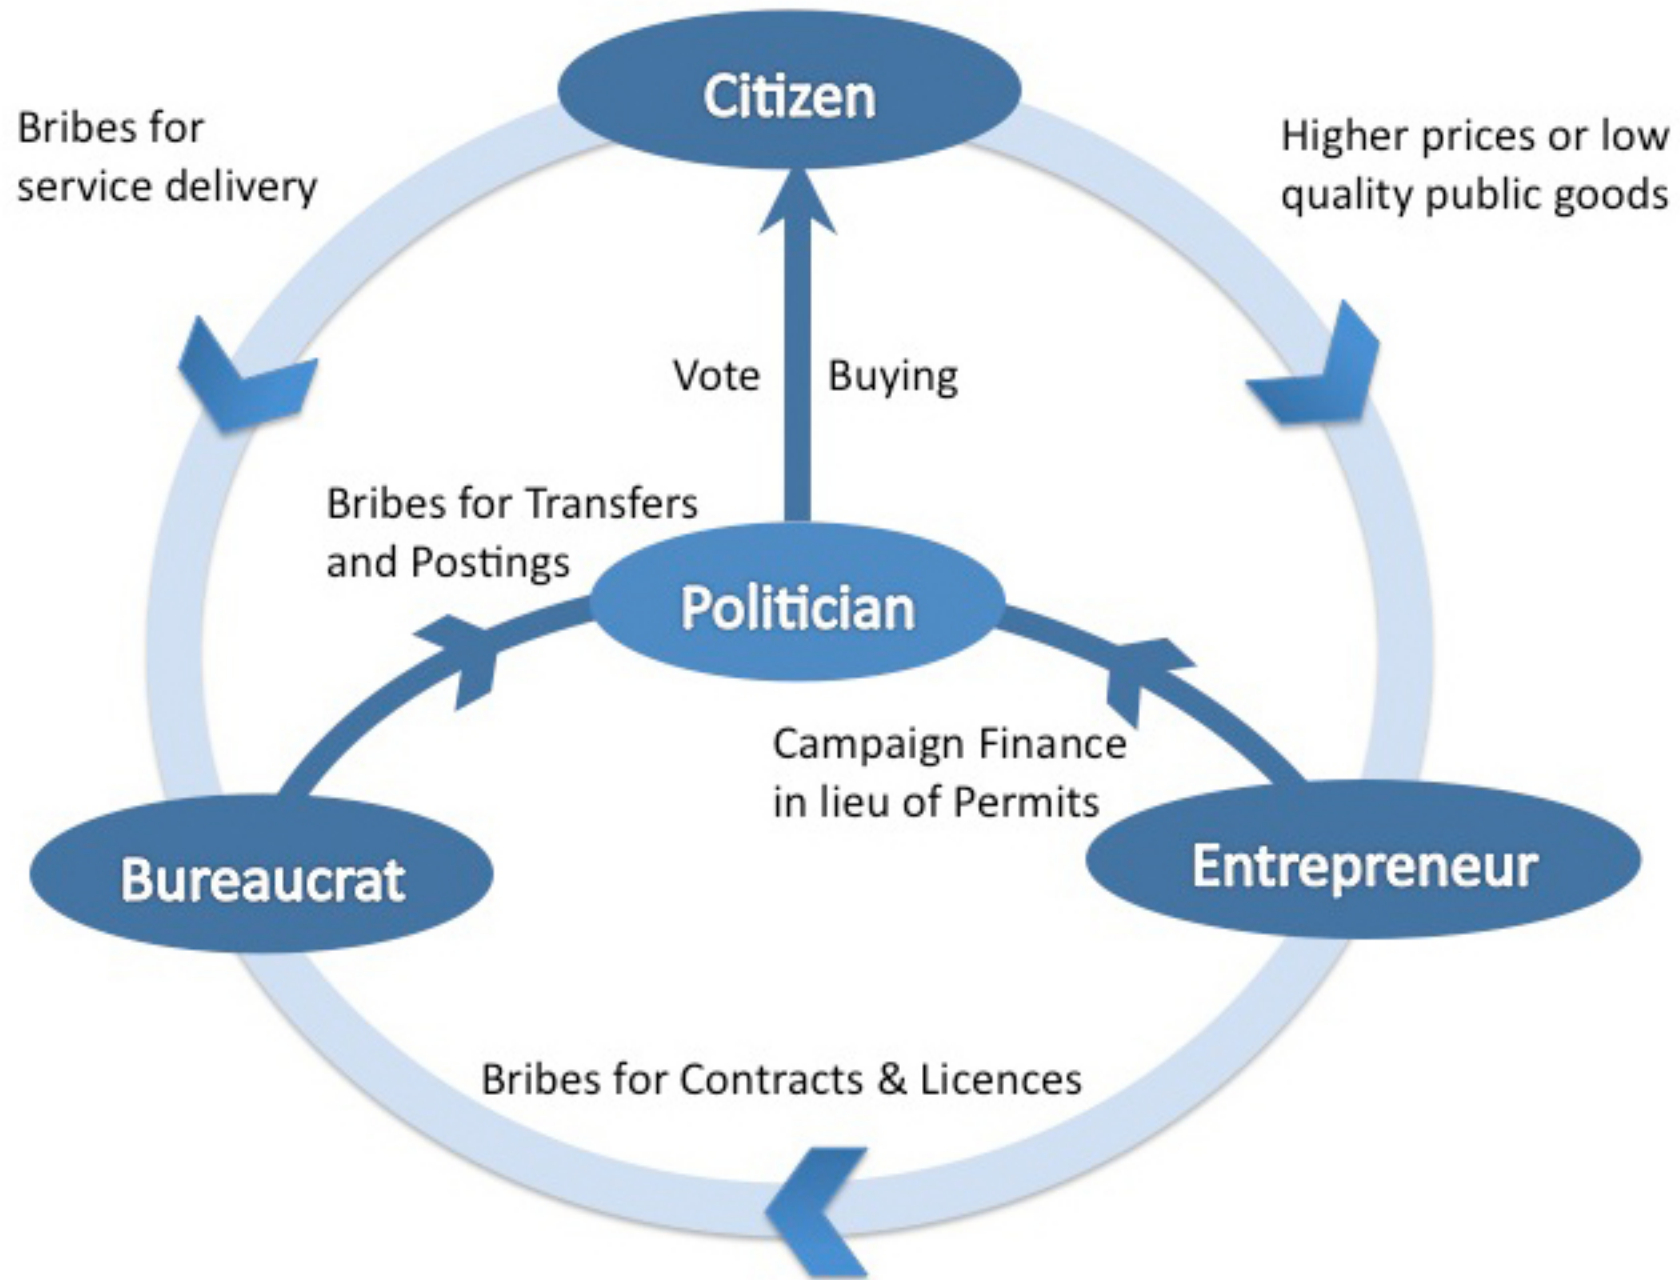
Citizen

Bribes for service delivery

Higher prices or low quality public goods

Vote Buying

Bribes for Transfers and Postings

Politician

Campaign Finance in lieu of Permits

Bureaucrat

Entrepreneur

Bribes for Contracts & Licences